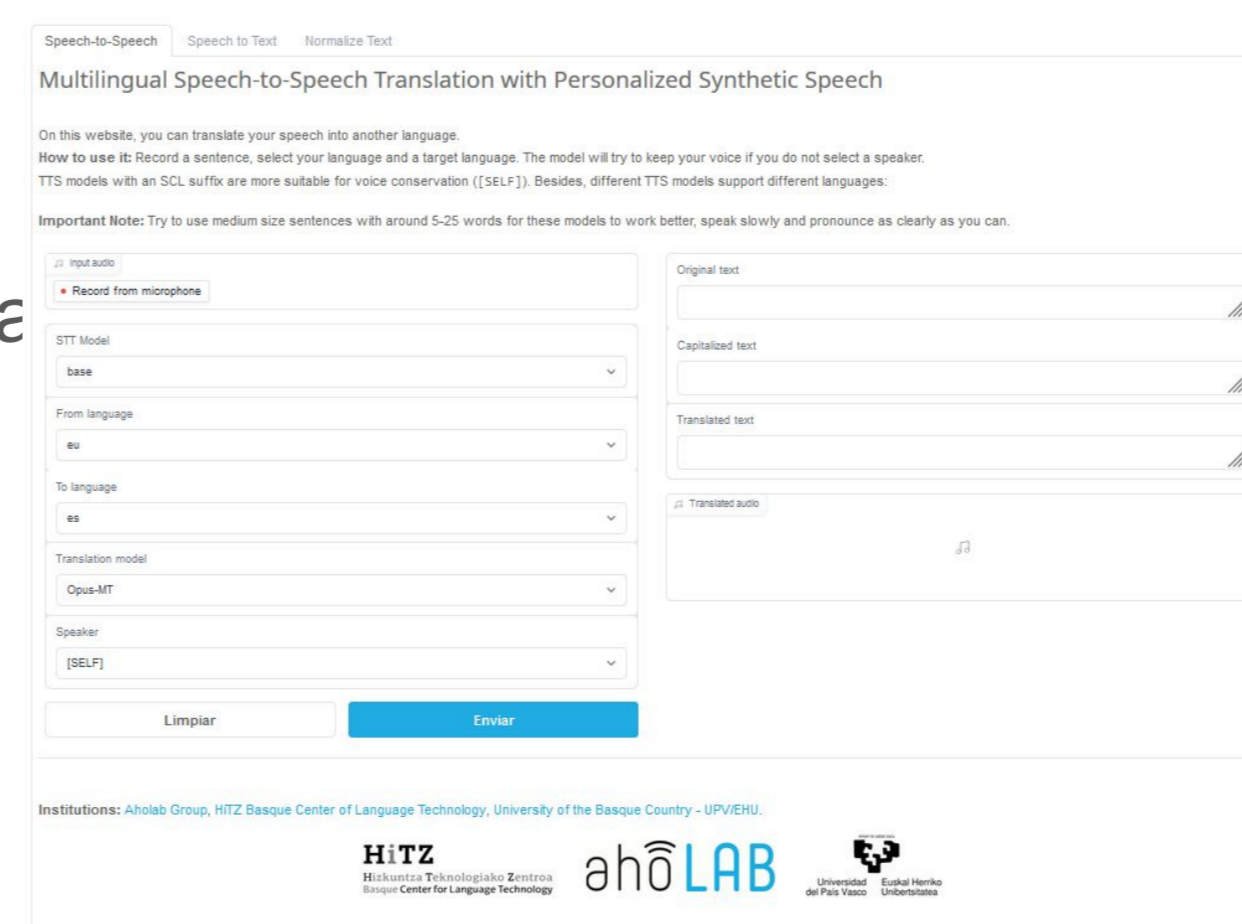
Speech-to-Speech Speech to Text Normalize Text

Multilingual Speech-to-Speech Translation with Personalized Synthetic Speech

On this website, you can translate your speech into another language.
**How to use it:** Record a sentence, select your language and a target language. The model will try to keep your voice if you do not select a speaker.
TTS models with an SCL suffix are more suitable for voice conservation ([SELF]). Besides, different TTS models support different languages:

**Important Note:** Try to use medium size sentences with around 5-25 words for these models to work better, speak slowly and pronounce as clearly as you can.

Input audio
Record from microphone

STT Model
base

From language
eu

To language
es

Translation model
Opus-MT

Speaker
[SELF]

Limpiar Enviar

Original text

Capitalized text

Translated text

Translated audio

Institutions: Aholab Group, HiTZ Basque Center of Language Technology, University of the Basque Country - UPV/EHU.

HiTZ
Hizkuntza Teknologiako Zentroa
Basque Center for Language Technology

ahoLAB

Universidad del País Vasco Euskal Herriko Unibertsitatea